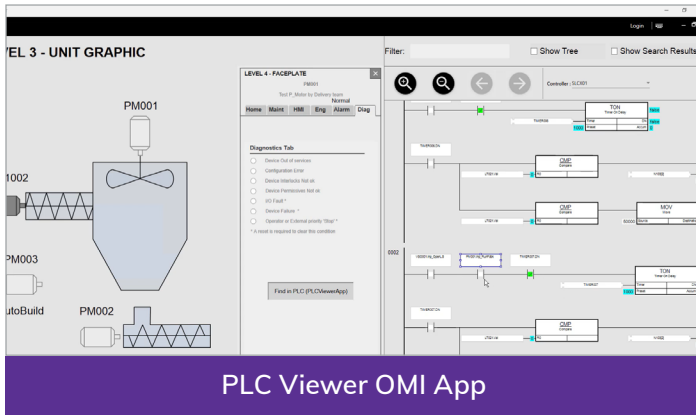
Login

VEL 3 - UNIT GRAPHIC

PM001

1002

PM003

utoBuild

PM002

LEVEL 4 - FACEPLATE

PM001

Test P. Motor for Delivery team

Normal

Home Maint HMI Eng Alarm Diag

Diagnostics Tab

Device Out of services

Configuration Error

Device Interlocks Not ok

Device Permissives Not ok

I/O Fault *

Device Failure *

Operator or External priority "Stop" *

* A reset is required to clear this condition

Find in PLC (PLCViewerApp)

Filter:

Show Tree

Show Search Results

Controller : SLC401

TON

Timer On Delay

CMP

Compare

CMP

Compare

MOV

Move

0002

TON

Timer On Delay

CMP

Compare

PLC Viewer OMI App